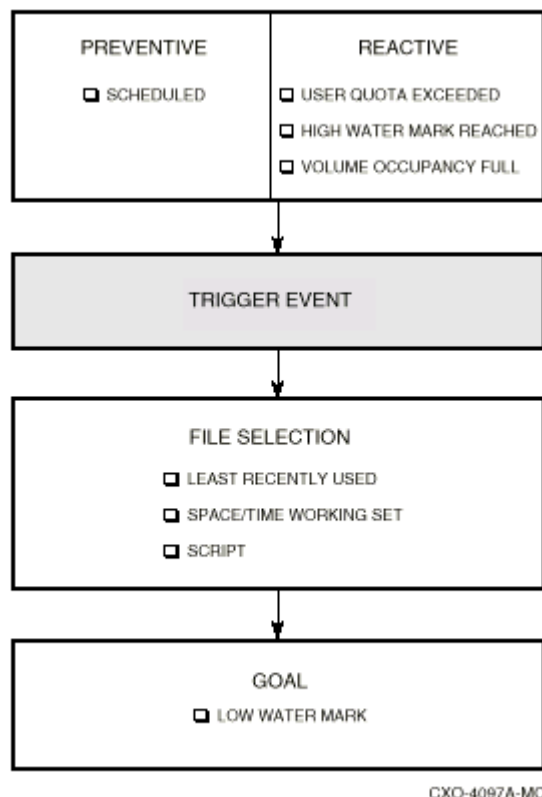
PREVENTIVE

❑ SCHEDULED

REACTIVE

❑ USER QUOTA EXCEEDED

❑ HIGH WATER MARK REACHED

❑ VOLUME OCCUPANCY FULL

TRIGGER EVENT

FILE SELECTION

❑ LEAST RECENTLY USED

❑ SPACE/TIME WORKING SET

❑ SCRIPT

GOAL

❑ LOW WATER MARK

CXO-4097A-MC